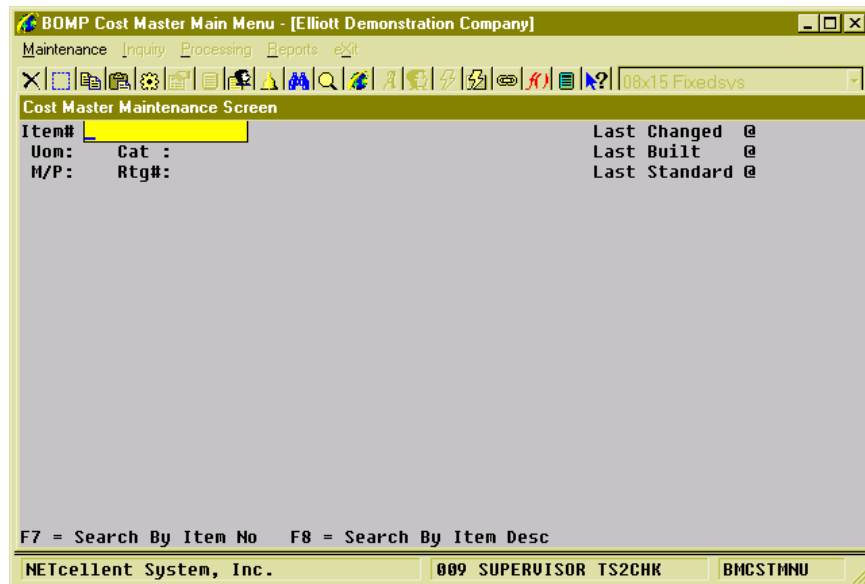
BOMP Cost Master Main Menu - [Elliott Demonstration Company]

Maintenance Inquiry Processing Reports eXit

08x15 Fixedsys

Cost Master Maintenance Screen

Item# _

Uom: Cat :

M/P: Rtg#:

Last Changed @

Last Built @

Last Standard @

F7 = Search By Item No F8 = Search By Item Desc

NETcellent System, Inc.

009 SUPERVISOR TS2CHK

BMCSTMNU